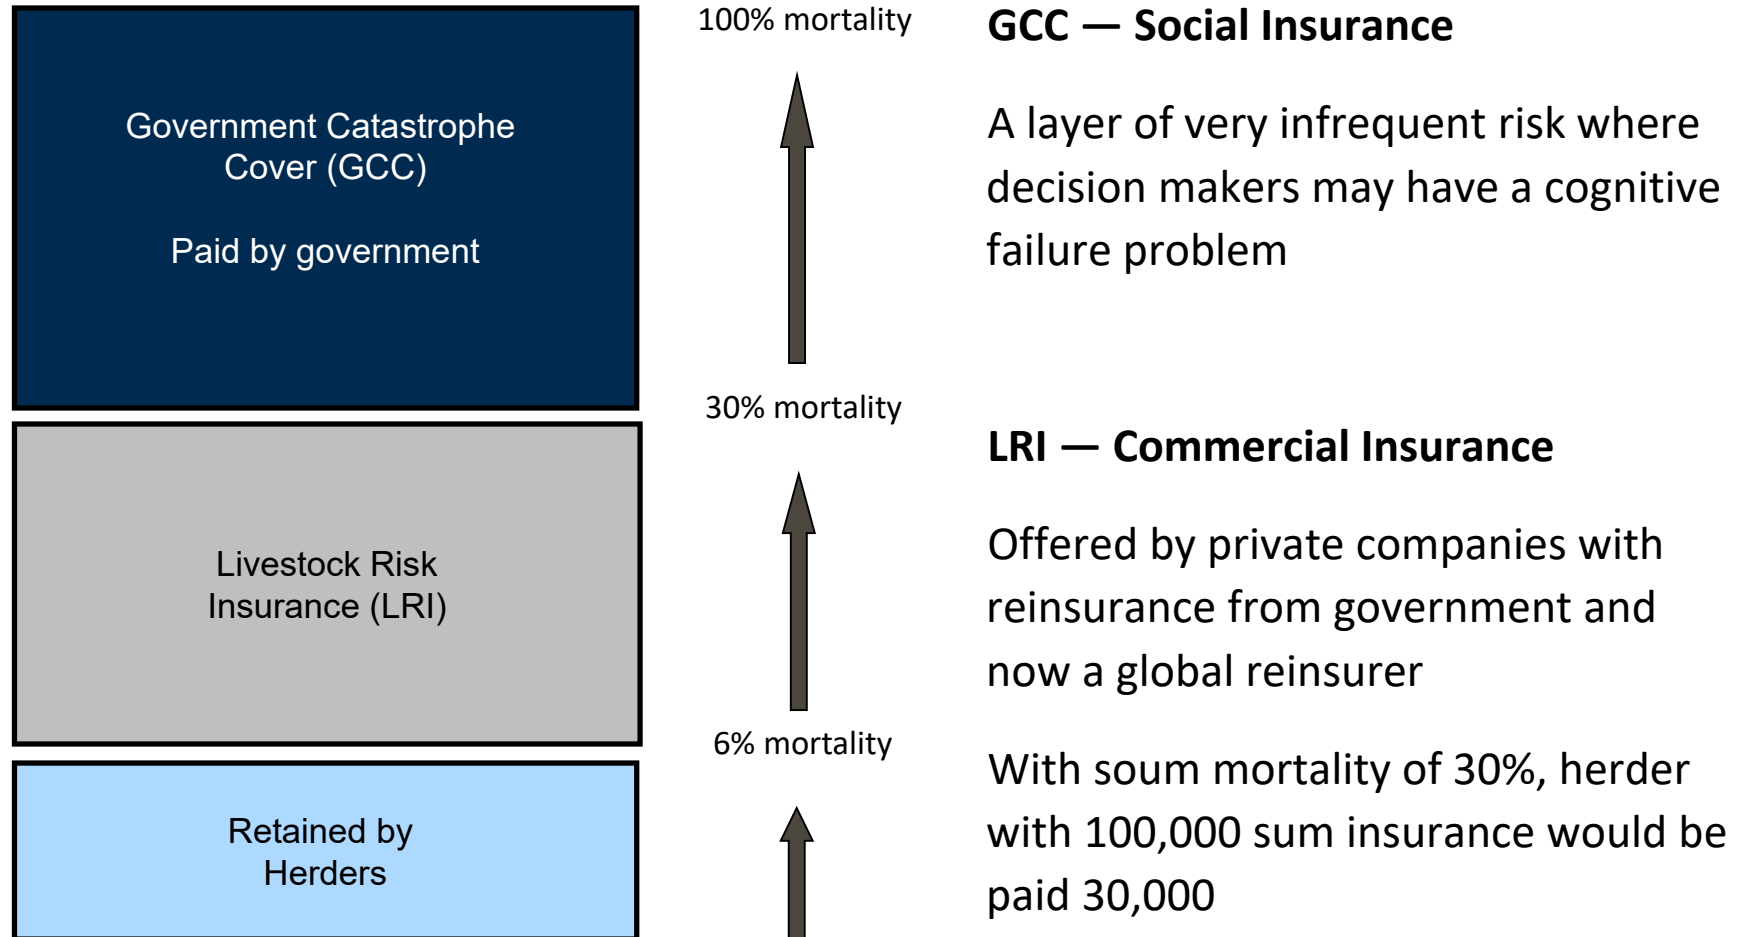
Government Catastrophe Cover (GCC)

Paid by government

Livestock Risk Insurance (LRI)

Retained by Herders

100% mortality

30% mortality

6% mortality

GCC — Social Insurance

A layer of very infrequent risk where decision makers may have a cognitive failure problem

LRI — Commercial Insurance

Offered by private companies with reinsurance from government and now a global reinsurer

With soum mortality of 30%, herder with 100,000 sum insurance would be paid 30,000